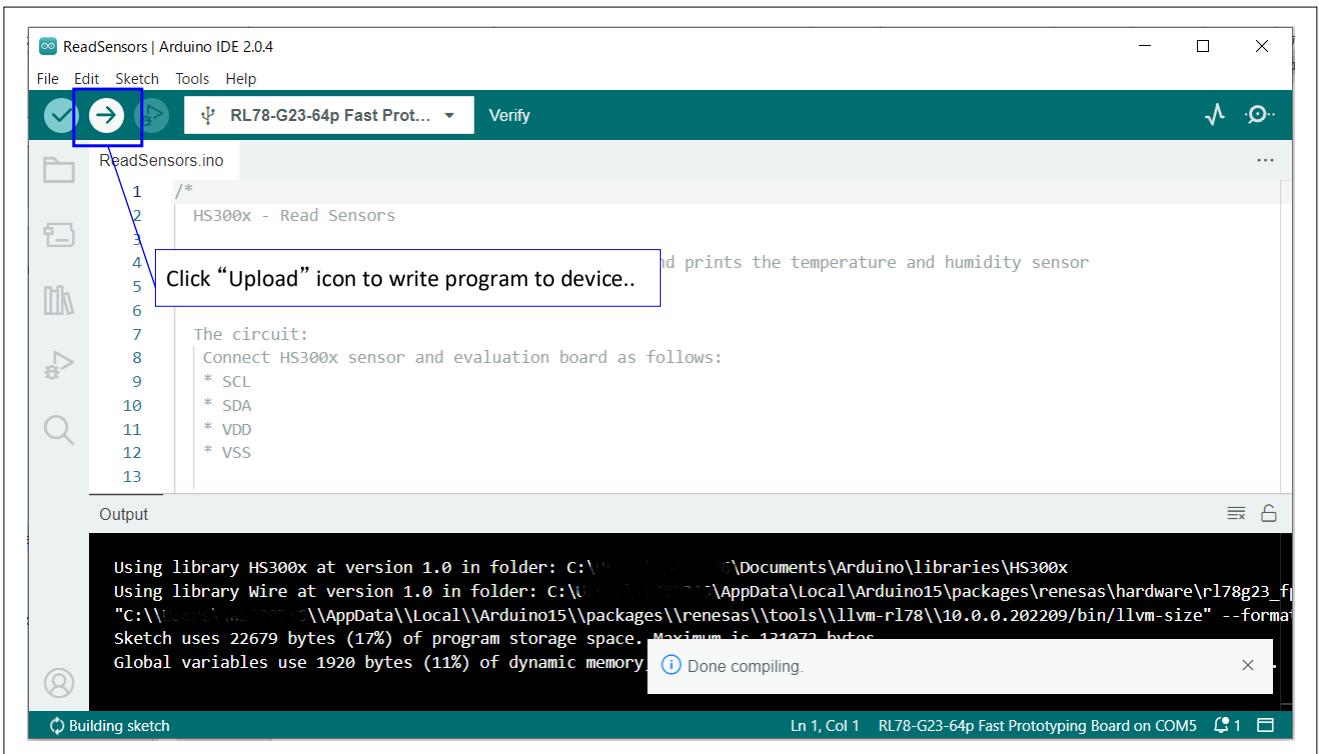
ReadSensors | Arduino IDE 2.0.4

File Edit Sketch Tools Help

RL78-G23-64p Fast Prot...

Verify

ReadSensors.ino

1 /*
2 HS300x - Read Sensors
3
4 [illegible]nd prints the temperature and humidity sensor
5
6
7 The circuit:
8 Connect HS300x sensor and evaluation board as follows:
9 * SCL
10 * SDA
11 * VDD
12 * VSS
13

Click “Upload” icon to write program to device..

Output

Using library HS300x at version 1.0 in folder: C:\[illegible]\Documents\Arduino\libraries\HS300x
Using library Wire at version 1.0 in folder: C:\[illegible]\AppData\Local\Arduino15\packages\renesas\hardware\rl78g23_f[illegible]
"C:\\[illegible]\\AppData\\Local\\Arduino15\\packages\\renesas\\tools\\llvm-rl78\\10.0.0.202209/bin/llvm-size" --forma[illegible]
Sketch uses 22679 bytes (17%) of program storage space. Maximum is 131072 bytes.
Global variables use 1920 bytes (11%) of dynamic memory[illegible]

Done compiling.

Building sketch

Ln 1, Col 1 RL78-G23-64p Fast Prototyping Board on COM5 1